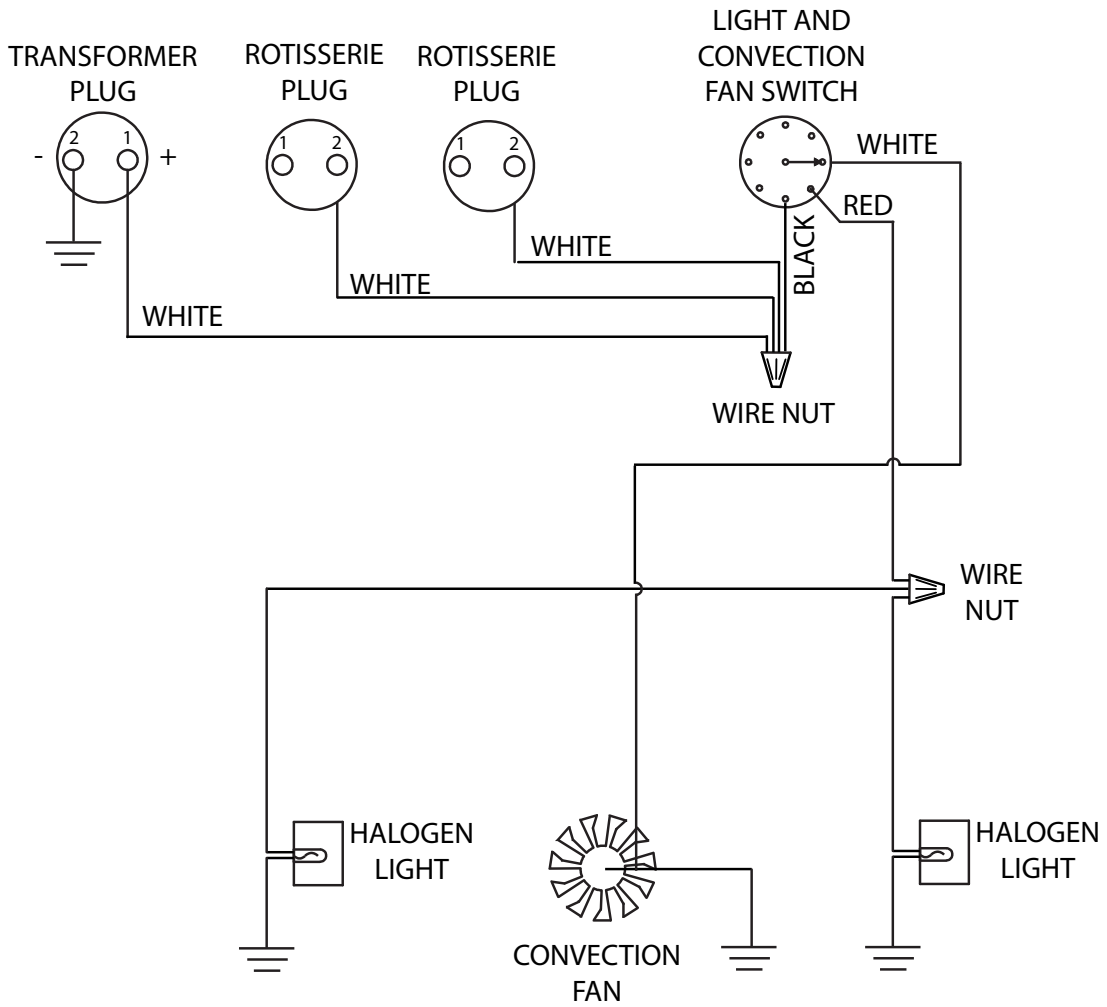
TRANSFORMER PLUG

2 1

- +

ROTISSERIE PLUG

1 2

ROTISSERIE PLUG

1 2

LIGHT AND CONVECTION FAN SWITCH

WHITE

RED

BLACK

WHITE

WHITE

WHITE

WIRE NUT

WIRE NUT

HALOGEN LIGHT

CONVECTION FAN

HALOGEN LIGHT